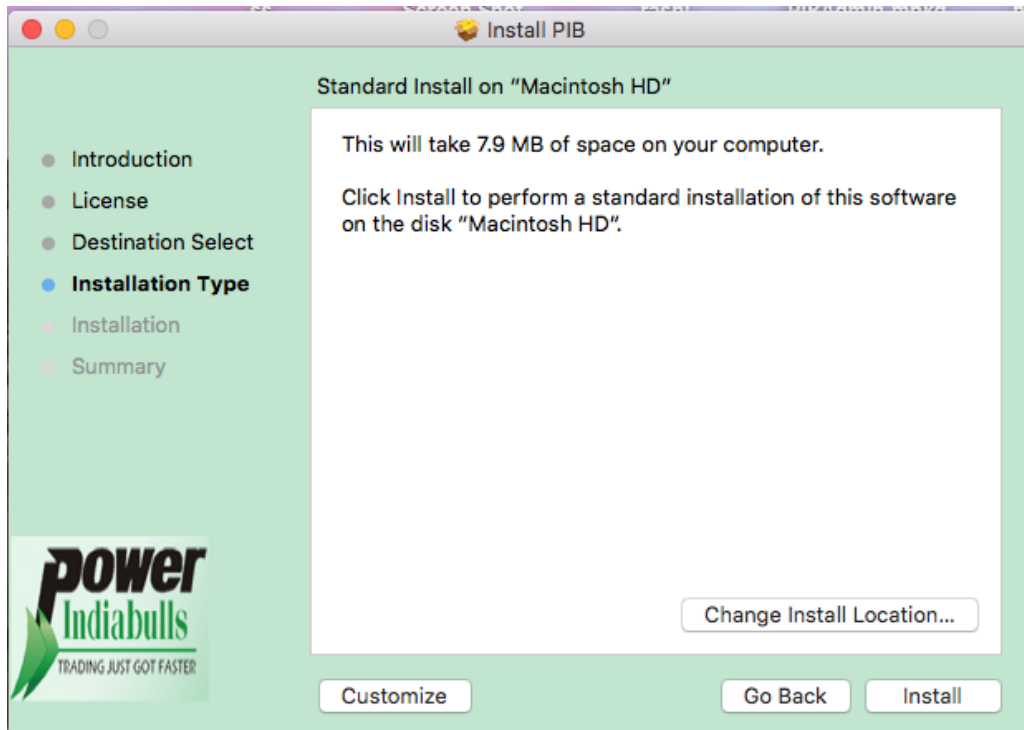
Install PIB

Standard Install on "Macintosh HD"

Introduction
License
Destination Select
Installation Type
Installation
Summary

This will take 7.9 MB of space on your computer.

Click Install to perform a standard installation of this software on the disk "Macintosh HD".

power
Indiabulls
TRADING JUST GOT FASTER

Change Install Location...

Customize

Go Back

Install